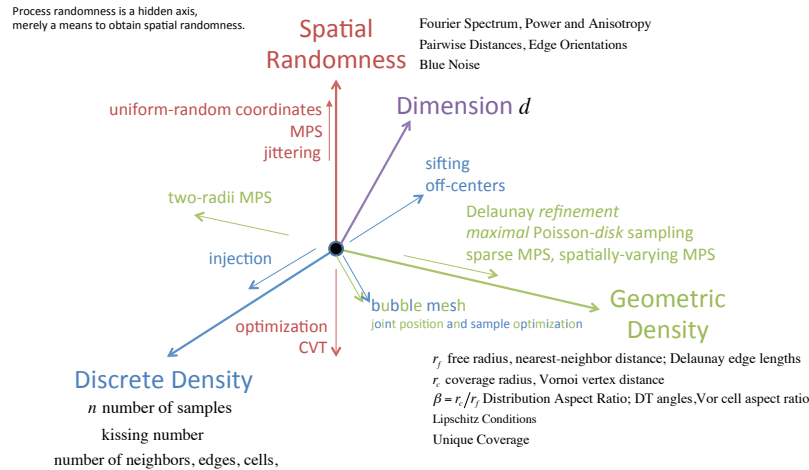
Process randomness is a hidden axis, merely a means to obtain spatial randomness.

Spatial Randomness

Fourier Spectrum, Power and Anisotropy
Pairwise Distances, Edge Orientations
Blue Noise

uniform-random coordinates
MPS
jittering

Dimension $d$

sifting
off-centers

two-radii MPS

Delaunay refinement
maximal Poisson-disk sampling
sparse MPS, spatially-varying MPS

injection

bubble mesh
joint position and sample optimization

Geometric Density

optimization
CVT

Discrete Density

$n$ number of samples
kissing number
number of neighbors, edges, cells,

$r_f$ free radius, nearest-neighbor distance; Delaunay edge lengths
$r_c$ coverage radius, Vornoi vertex distance
$\beta = r_c / r_f$ Distribution Aspect Ratio; DT angles,Vor cell aspect ratio
Lipschitz Conditions
Unique Coverage